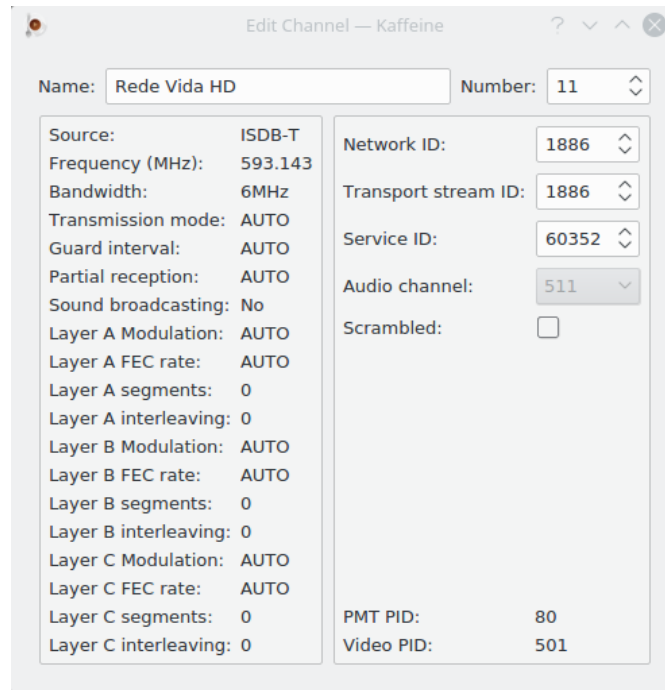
Edit Channel — Kaffeine

Name: Rede Vida HD

Number: 11

| | |
|---|---|
| Source: | ISDB-T |
| Frequency (MHz): | 593.143 |
| Bandwidth: | 6MHz |
| Transmission mode: | AUTO |
| Guard interval: | AUTO |
| Partial reception: | AUTO |
| Sound broadcasting: | No |
| Layer A Modulation: | AUTO |
| Layer A FEC rate: | AUTO |
| Layer A segments: | 0 |
| Layer A interleaving: | 0 |
| Layer B Modulation: | AUTO |
| Layer B FEC rate: | AUTO |
| Layer B segments: | 0 |
| Layer B interleaving: | 0 |
| Layer C Modulation: | AUTO |
| Layer C FEC rate: | AUTO |
| Layer C segments: | 0 |
| Layer C interleaving: | 0 |

Network ID: 1886

Transport stream ID: 1886

Service ID: 60352

Audio channel: 511

Scrambled:

PMT PID: 80

Video PID: 501